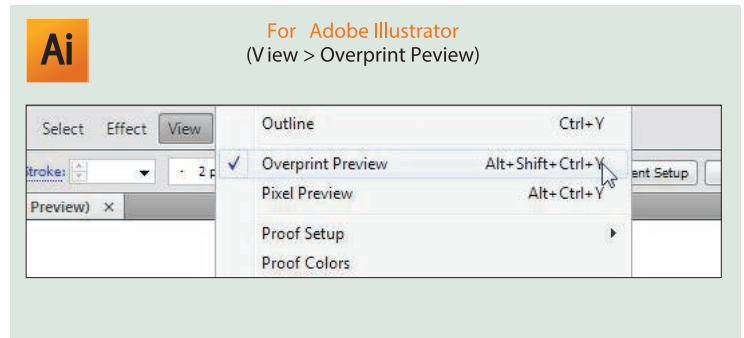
Ai

For Adobe Illustrator
(View > Overprint Peview)

Select Effect View

Stroke: 2 p

Preview) ×

Outline Ctrl+Y

✓ Overprint Preview Alt+Shift+Ctrl+Y

Pixel Preview Alt+Ctrl+Y

Proof Setup

Proof Colors

ent Setup